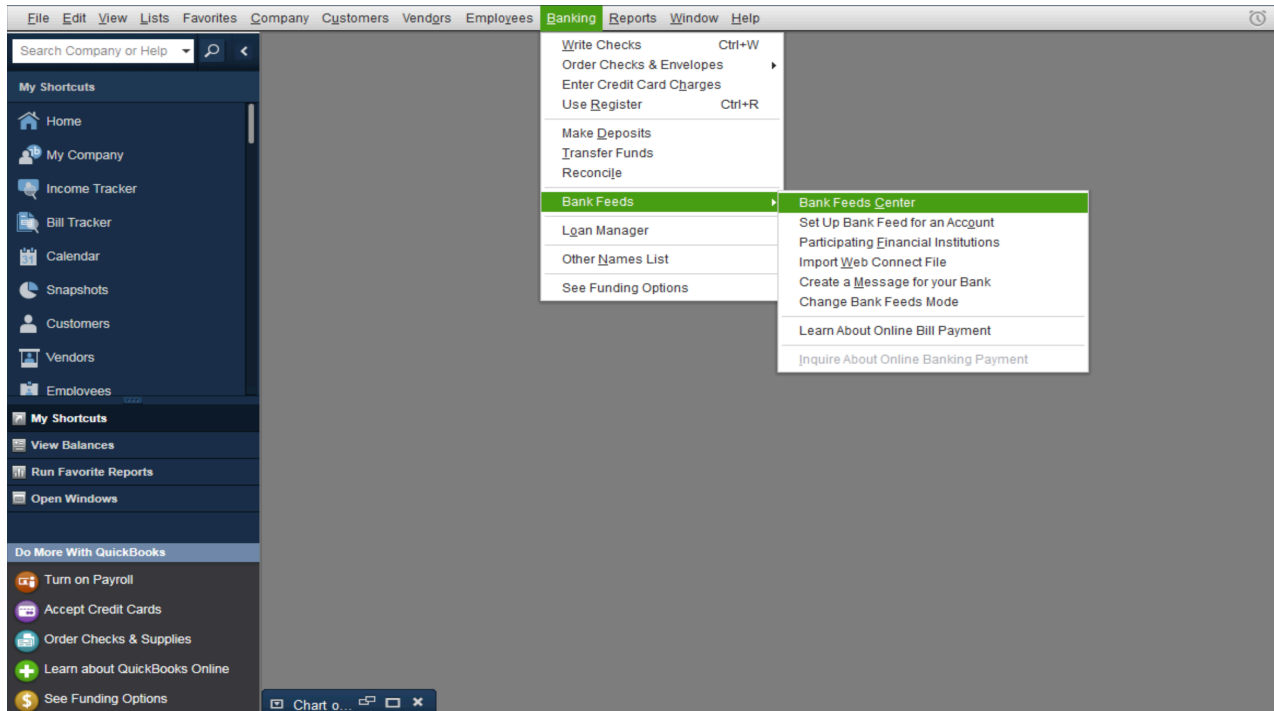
File Edit View Lists Favorites Company Customers Vendors Employees Banking Reports Window Help

Search Company or Help

My Shortcuts

Home
My Company
Income Tracker
Bill Tracker
Calendar
Snapshots
Customers
Vendors
Employees

My Shortcuts
View Balances
Run Favorite Reports
Open Windows

Do More With QuickBooks
Turn on Payroll
Accept Credit Cards
Order Checks & Supplies
Learn about QuickBooks Online
See Funding Options

Write Checks Ctrl+W
Order Checks & Envelopes
Enter Credit Card Charges
Use Register Ctrl+R
Make Deposits
Transfer Funds
Reconcile
Bank Feeds
Loan Manager
Other Names List
See Funding Options

Bank Feeds Center
Set Up Bank Feed for an Account
Participating Financial Institutions
Import Web Connect File
Create a Message for your Bank
Change Bank Feeds Mode
Learn About Online Bill Payment
Inquire About Online Banking Payment

Chart o...